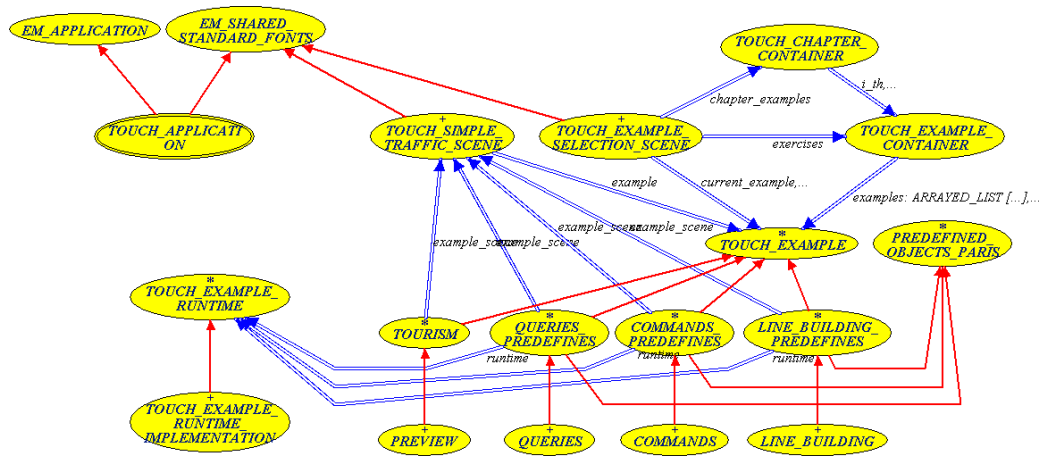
EM_APPLICATION

EM_SHARED_STANDARD_FONTS

TOUCH_CHAPTER_CONTAINER

chapter_examples

i_th,...

TOUCH_APPLICATION

+
TOUCH_SIMPLE_TRAFFIC_SCENE

+
TOUCH_EXAMPLE_SELECTION_SCENE

exercises

TOUCH_EXAMPLE_CONTAINER

example

current_example,...

examples: ARRAYED_LIST [...],...

example_scene

example_scene

example_scene

example_scene

example_scene

*
TOUCH_EXAMPLE

*
PREDEFINED_OBJECTS_PARIS

*
TOUCH_EXAMPLE_RUNTIME

*
TOURISM

*
QUERIES_PREDEFINES

*
COMMANDS_PREDEFINES

*
LINE_BUILDING_PREDEFINES

runtime

runtime

runtime

+
TOUCH_EXAMPLE_RUNTIME_IMPLEMENTATION

+
PREVIEW

+
QUERIES

+
COMMANDS

+
LINE_BUILDING